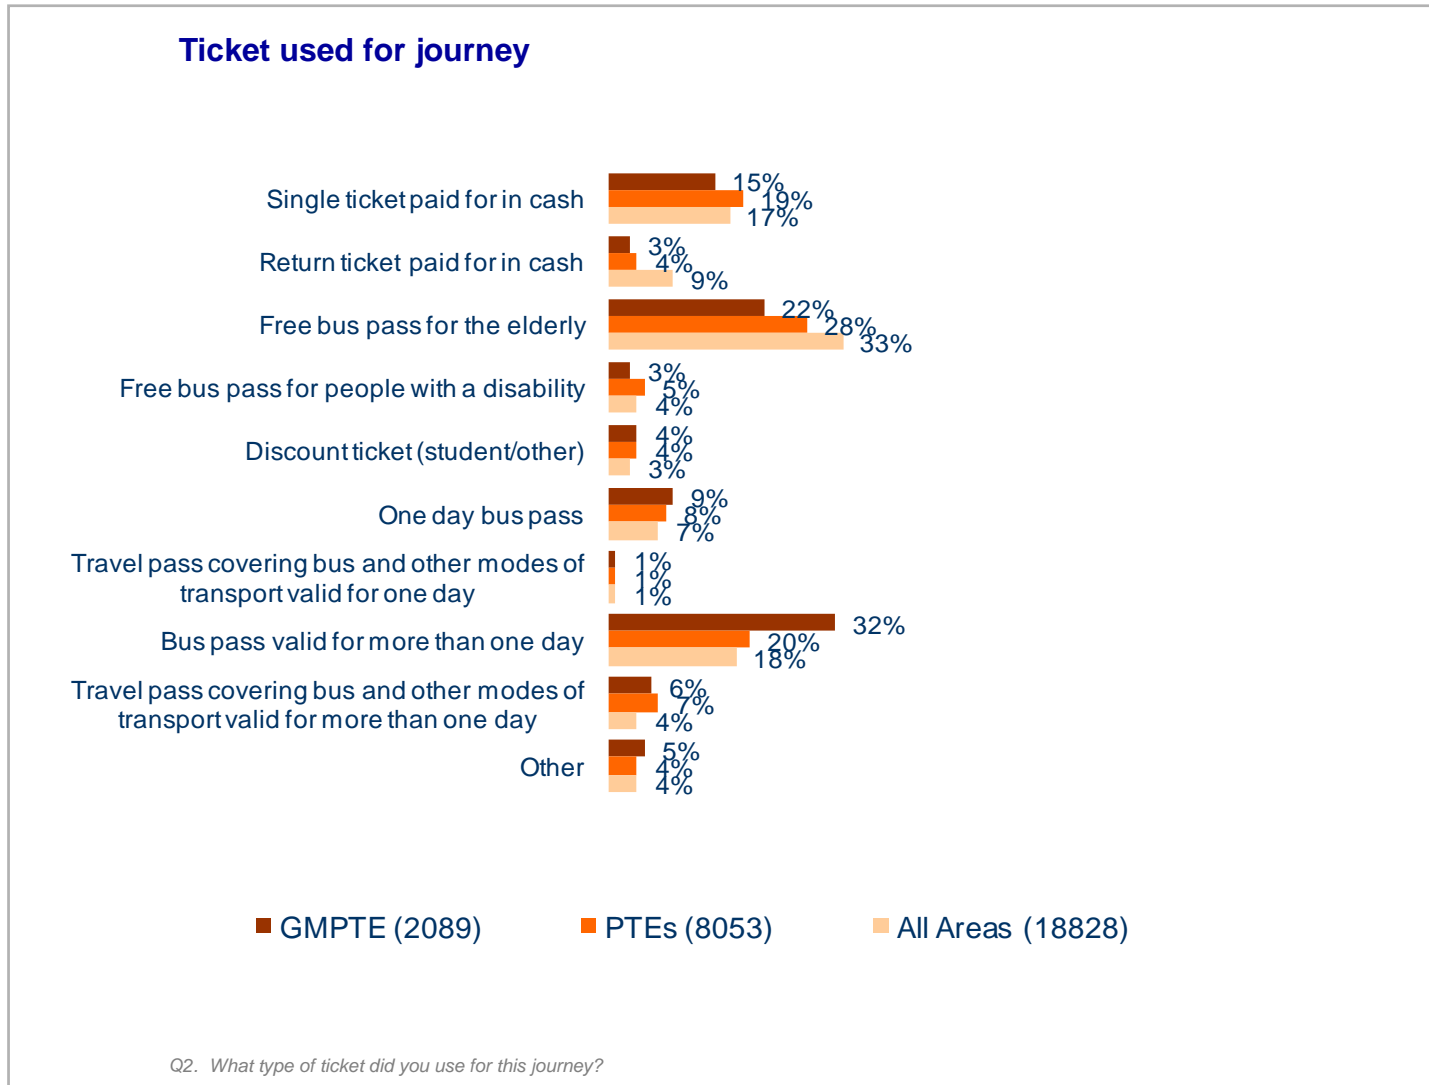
Ticket used for journey

| | GMPTE (2089) | PTEs (8053) | All Areas (18828) |
|---|---|---|---|
| Single ticket paid for in cash | 15% | 19% | 17% |
| Return ticket paid for in cash | 3% | 4% | 9% |
| Free bus pass for the elderly | 22% | 28% | 33% |
| Free bus pass for people with a disability | 3% | 5% | 4% |
| Discount ticket (student/other) | 4% | 4% | 3% |
| One day bus pass | 9% | 8% | 7% |
| Travel pass covering bus and other modes of transport valid for one day | 1% | 1% | 1% |
| Bus pass valid for more than one day | 32% | 20% | 18% |
| Travel pass covering bus and other modes of transport valid for more than one day | 6% | 7% | 4% |
| Other | 5% | 4% | 4% |

GMPTE (2089) PTEs (8053) All Areas (18828)

Q2. What type of ticket did you use for this journey?